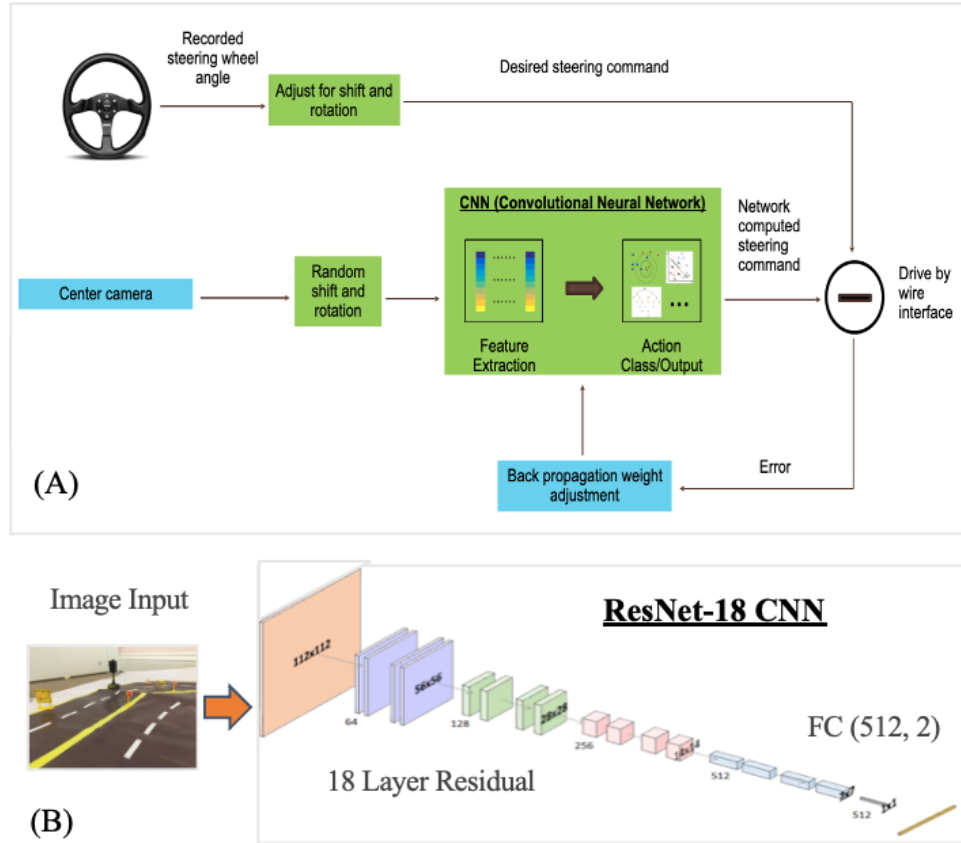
Recorded steering wheel angle

Adjust for shift and rotation

Desired steering command

CNN (Convolutional Neural Network)

Network computed steering command

Center camera

Random shift and rotation

Drive by wire interface

Feature Extraction

Action Class/Output

Error

Back propagation weight adjustment

(A)

Image Input

ResNet-18 CNN

112x112

64

56x56

128

28x28

256

14x14

512

7x7

512

1x1

FC (512, 2)

18 Layer Residual

(B)